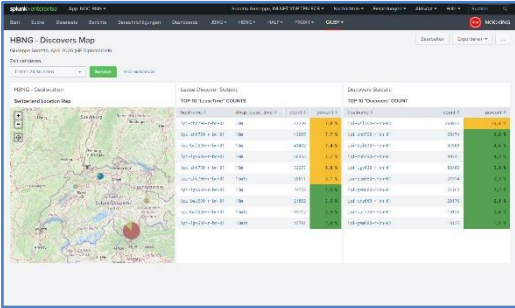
splunk>enterprise App: NOC-HNS ▾

Start Suche Datasets Berichte Benachrichtigungen Dashboards

HBNG - Discovers Map

Zeitbereich

Senden

HBNG - Geolocation

Switzerland Location Map

Lease Discover Statistic

TOP 10 "LeaseTime" COUNTS

Discovers Statistic

TOP 10 "Discovers" COUNT

Bearbeiten Exportieren ▾ ...

NOC-HNS